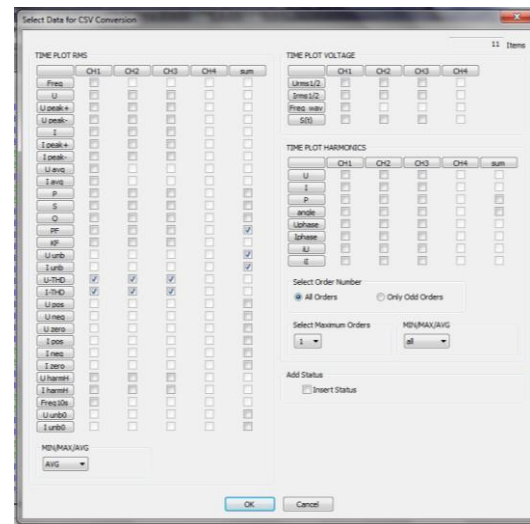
Select Data for CSV Conversion

11 Items

TIME PLOT RMS

| | CH1 | CH2 | CH3 | CH4 | sum |
|---|---|---|---|---|---|
| Freq | | | | | |
| U | | | | | |
| U peak+ | | | | | |
| U peak- | | | | | |
| I | | | | | |
| I peak+ | | | | | |
| I peak- | | | | | |
| U avg | | | | | |
| I avg | | | | | |
| P | | | | | |
| S | | | | | |
| Q | | | | | |
| PF | | | | | |
| KF | | | | | |
| U unb | | | | | |
| I unb | | | | | |
| U-THD | | | | | |
| I-THD | | | | | |
| U pos | | | | | |
| U neg | | | | | |
| U zero | | | | | |
| I pos | | | | | |
| I neg | | | | | |
| I zero | | | | | |
| U harmH | | | | | |
| I harmH | | | | | |
| Freq10s | | | | | |
| U unb0 | | | | | |
| I unb0 | | | | | |

MIN/MAX/AVG
AVG

TIME PLOT VOLTAGE

| | CH1 | CH2 | CH3 | CH4 |
|---|---|---|---|---|
| Urms1/2 | | | | |
| Irms1/2 | | | | |
| Freq. wav | | | | |
| S(t) | | | | |

TIME PLOT HARMONICS

| | CH1 | CH2 | CH3 | CH4 | sum |
|---|---|---|---|---|---|
| U | | | | | |
| I | | | | | |
| P | | | | | |
| angle | | | | | |
| Uphase | | | | | |
| Iphase | | | | | |
| iU | | | | | |
| iI | | | | | |

Select Order Number
All Orders
Only Odd Orders

Select Maximum Orders
1

MIN/MAX/AVG
all

Add Status
Insert Status

OK
Cancel